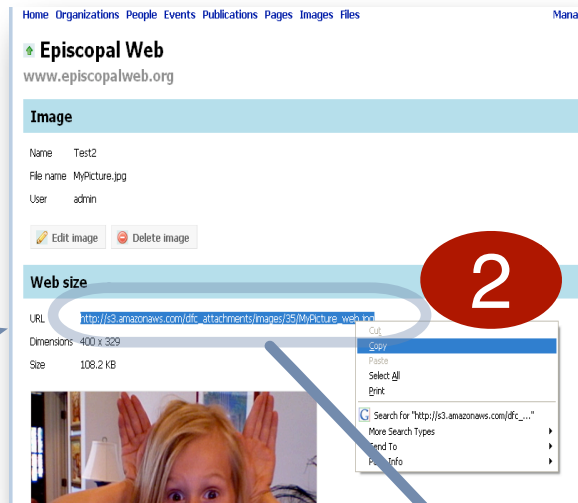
Home Organizations People Events Publications Pages Images Files Mana

Episcopal Web
www.episcopalweb.org

Image

Name Test2
File name MyPicture.jpg
User admin

Edit image
Delete image

Web size

URL http://s3.amazonaws.com/dfc_attachments/images/35/MyPicture_web.jpg
Dimensions 400 x 329
Size 108.2 KB

2

Cut
Copy
Paste
Select All
Print
Search for "http://s3.amazonaws.com/dfc_..."
More Search Types
Send To
Page Info